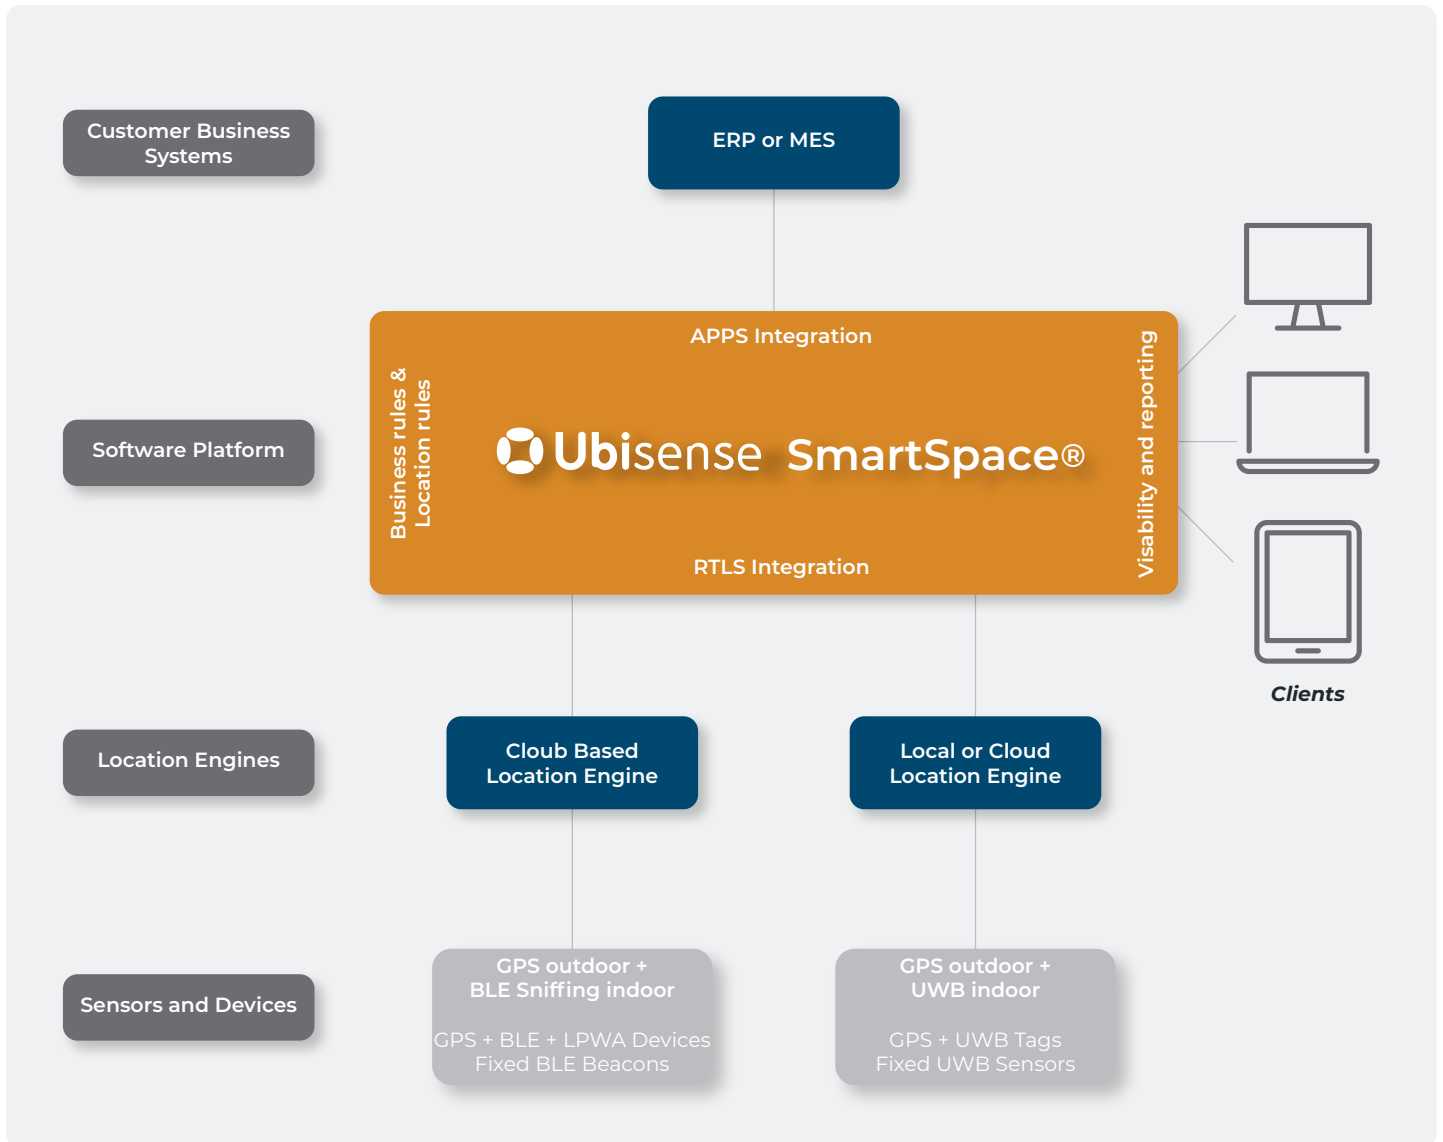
Customer Business Systems

ERP or MES

Software Platform

APPS Integration

Business rules & Location rules

Ubisense SmartSpace®

Visability and reporting

RTLS Integration

Clients

Location Engines

Cloub Based Location Engine

Local or Cloud Location Engine

Sensors and Devices

GPS outdoor + BLE Sniffing indoor

GPS + BLE + LPWA Devices
Fixed BLE Beacons

GPS outdoor + UWB indoor

GPS + UWB Tags
Fixed UWB Sensors